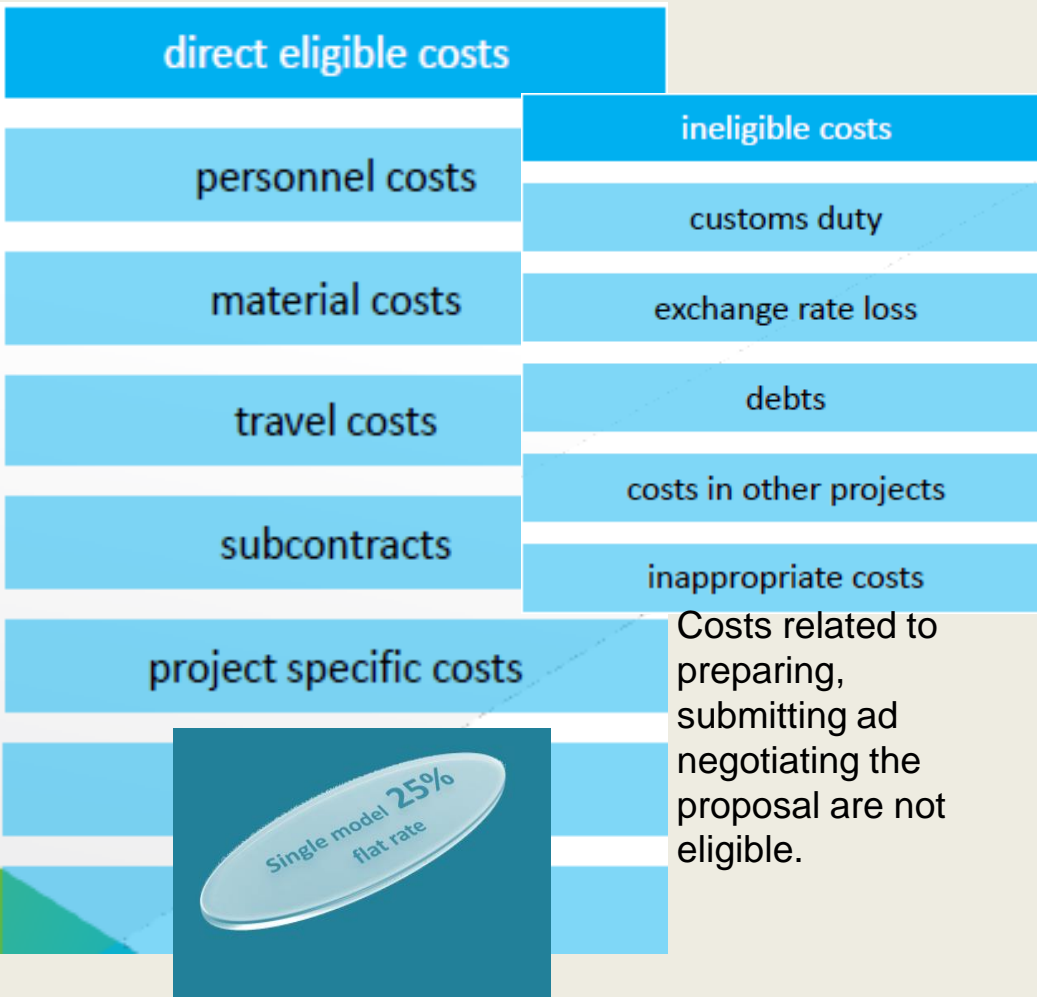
direct eligible costs

personnel costs

material costs

travel costs

subcontracts

project specific costs

ineligible costs

customs duty

exchange rate loss

debts

costs in other projects

inappropriate costs

Costs related to preparing, submitting ad negotiating the proposal are not eligible.

Single model 25% flat rate